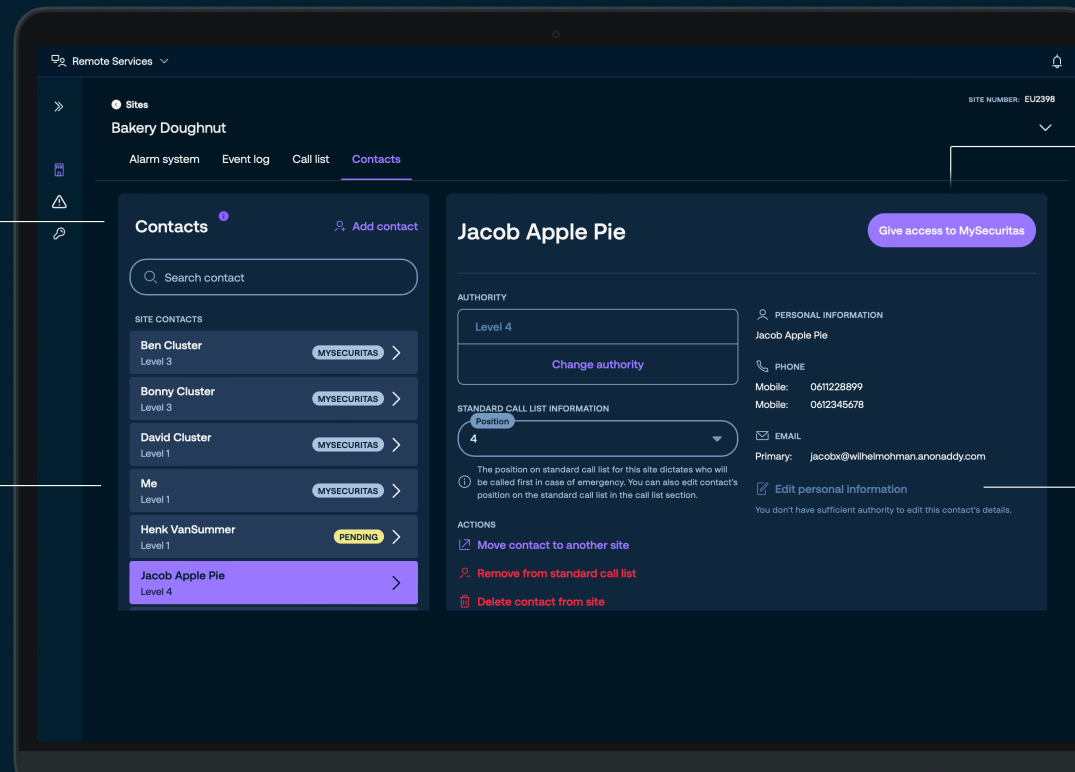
Remote Services

Sites

Bakery Doughnut

SITE NUMBER: EU2398

Alarm system
Event log
Call list
Contacts

Contacts

Add contact

Search contact

SITE CONTACTS

Ben Cluster
Level 3
MYSECURITAS

Bonny Cluster
Level 3
MYSECURITAS

David Cluster
Level 1
MYSECURITAS

Me
Level 1
MYSECURITAS

Henk VanSummer
Level 1
PENDING

Jacob Apple Pie
Level 4

Jacob Apple Pie

Give access to MySecuritas

AUTHORITY

Level 4

Change authority

STANDARD CALL LIST INFORMATION

Position
4

The position on standard call list for this site dictates who will be called first in case of emergency. You can also edit contact's position on the standard call list in the call list section.

ACTIONS

Move contact to another site

Remove from standard call list

Delete contact from site

PERSONAL INFORMATION
Jacob Apple Pie

PHONE
Mobile: 0611228899
Mobile: 0612345678

EMAIL
Primary: jacobx@wilhelmohman.anonaddy.com

Edit personal information

You don't have sufficient authority to edit this contact's details.